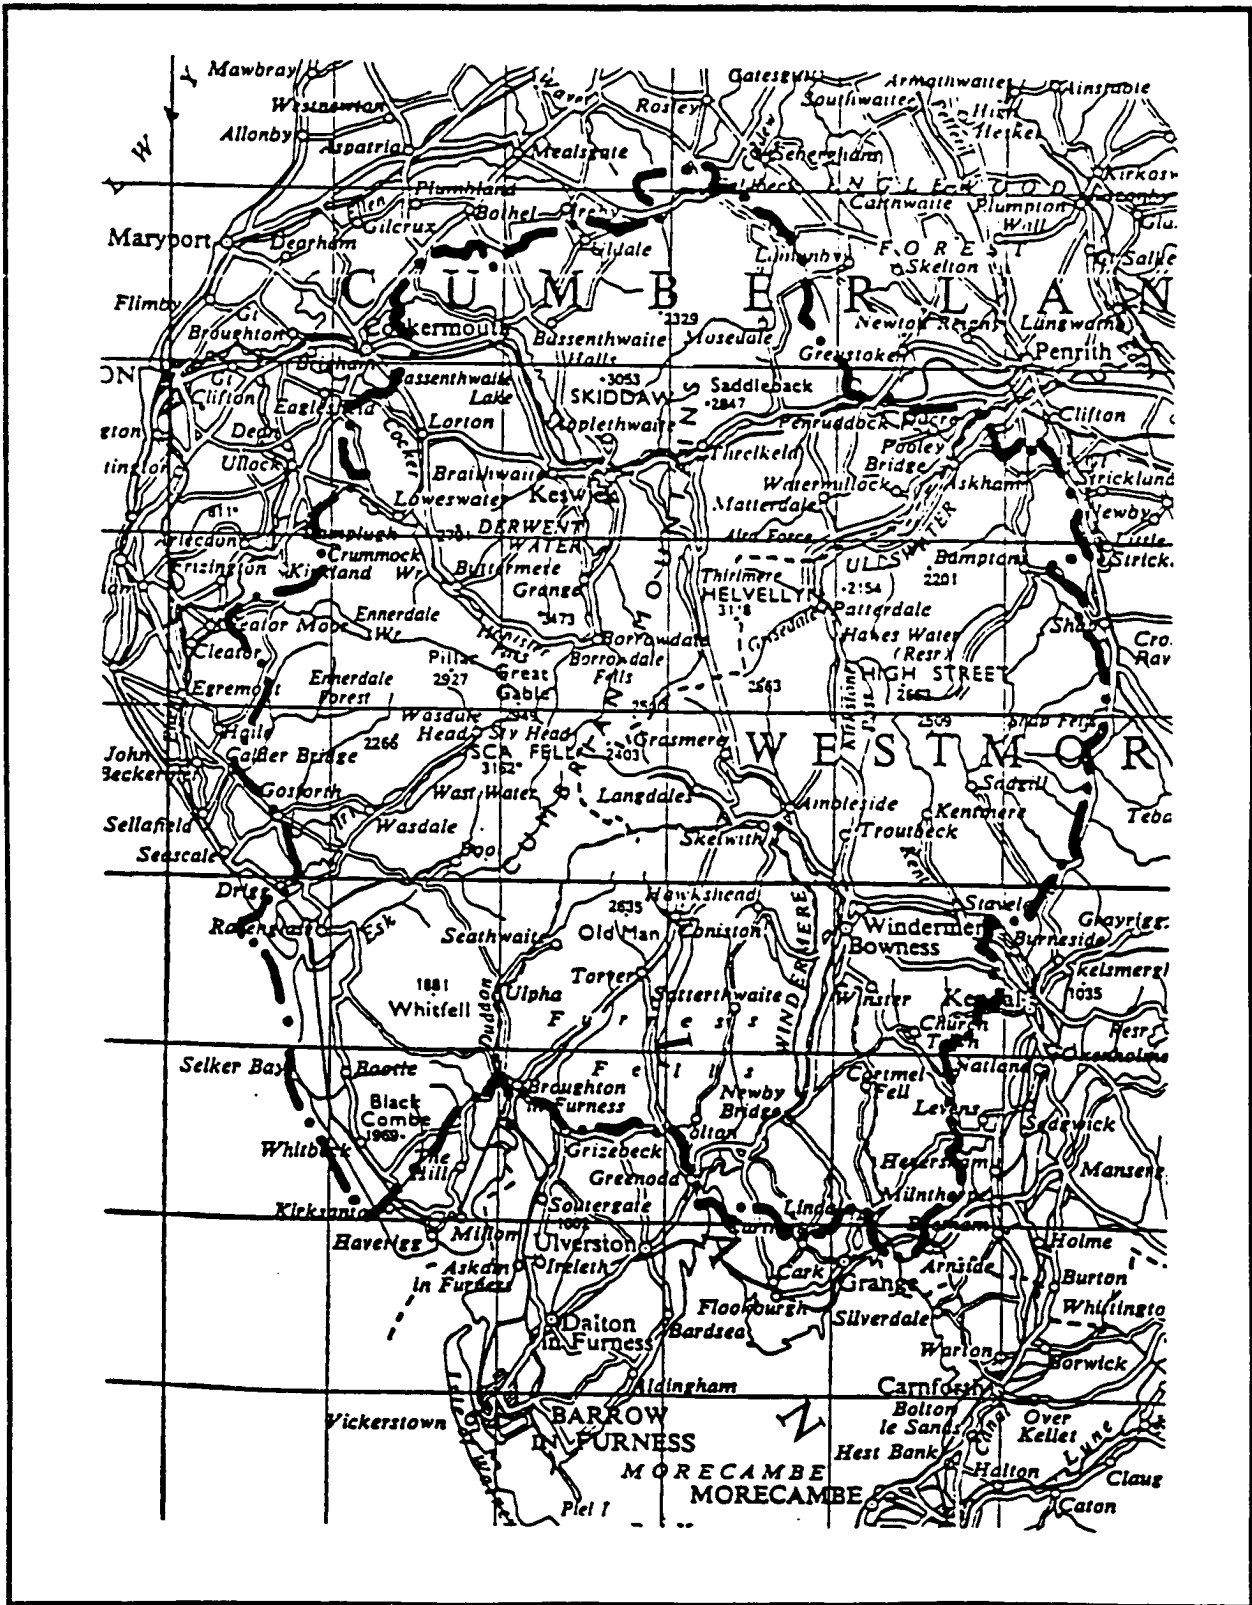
Mawbray
Westnewton
Allonby
Aspatria
Mealsgate
Rosley
Gatesgill
Armathwaite
Ainstable
Southwaite
High Hesket
Sebergham
Kirkoswald
Plumbland
Caldbeck
E N G L E W O O D
Plumpton Wall
Catterlen
Gilcrux
Bothel
Ireby
Uldale
Calthwaite
Maryport
Dearham
Lamonby
F O R E S T
Skelton
C U M B E R L A N
Flimby
Gt Broughton
Cockermouth
Bassenthwaite Halls
2329
Mosedale
Greystoke
Newton Reigny
Penrith
Brigham
Bassenthwaite Lake
3053 SKIDDAW
Saddleback 2847
Gt Clifton
Eaglesfield
Cocker
Lorton
Applethwaite
Penruddock
Dacre
Clifton
Dean
Threlkeld
Pooley Bridge
Ullock
Braithwaite
Keswick
Watermillock
Askham
Strickland
Loweswater
Matterdale
Newby
Lamplugh
DERWENT WATER
Aira Force
Arlecdon
Crummock
ULLSWATER
Little Strickland
Frizington
Kirkland
Wr
Buttermere
Thirlmere
2154
Bampton
2201
Grange
HELVELLYN 3118
Patterdale
Cleator Moor
Ennerdale Wr
Honister Pass
3473
Borrowdale
Grisedale
Hawes Water (Resr)
Shap
Cleator
Pillar 2927
Great Gable
Borrowdale Fells
2663
HIGH STREET 2663
Egremont
Ennerdale Forest
Haile
Wasdale Head
Sty Head
2500
2509
Shap Fells
Calder Bridge
2266
SCA FELL 3162
2403
Grasmere
W E S T M O R
John Beckermet
Sadgill
Gosforth
Wast Water
Langdale
Ambleside
Kentmere
Sellafield
Wasdale
Troutbeck
Seascale
Boot
Skelwith
Drigg
Hawkshead
Staveley
Ravenglass
Esk
2635
Grayrigg
Seathwaite
Old Man
Coniston
Windermere
Bowness
Burneside
1881
Torver
Whitfell
Ulpha
Satterthwaite
Winster
Kendal
1035
Duddon
F u r n e s s
Church Town
Selker Bay
Bootle
F e l l s
Cartmel Fell
Natland
Black Combe 1969
Broughton in Furness
Newby Bridge
Levens
Sedgwick
Whitbeck
The Hill
Grizebeck
Bolton
Heversham
Mansergh
Greenodd
Milnthorpe
Kirksanton
Soutergate
Lindale
Beetham
Haverigg
Millom
Ulverston
Cark
Grange
Arnside
Holme
Askam in Furness
Ireleth
Burton
Flookburgh
Silverdale
Whittington
Dalton in Furness
Bardsea
Warton
Borwick
Aldingham
Carnforth
Vickerstown
BARROW IN FURNESS
Bolton le Sands
Over Kellet
Hest Bank
M O R E C A M B E
Halton
Lune
Claughton
MORECAMBE
Caton
Piel I